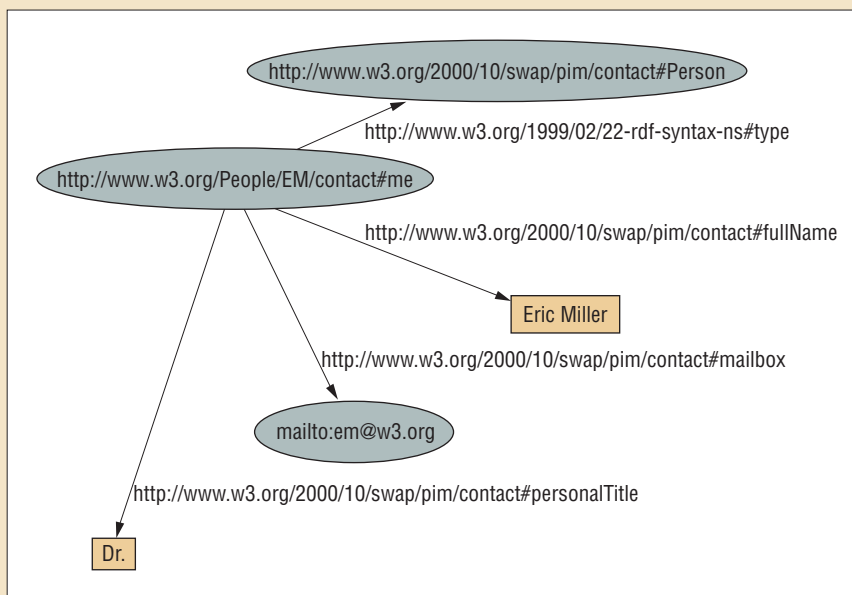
http://www.w3.org/2000/10/swap/pim/contact#Person

http://www.w3.org/1999/02/22-rdf-syntax-ns#type

http://www.w3.org/People/EM/contact#me

http://www.w3.org/2000/10/swap/pim/contact#fullName

Eric Miller

http://www.w3.org/2000/10/swap/pim/contact#mailbox

mailto:em@w3.org

http://www.w3.org/2000/10/swap/pim/contact#personalTitle

Dr.